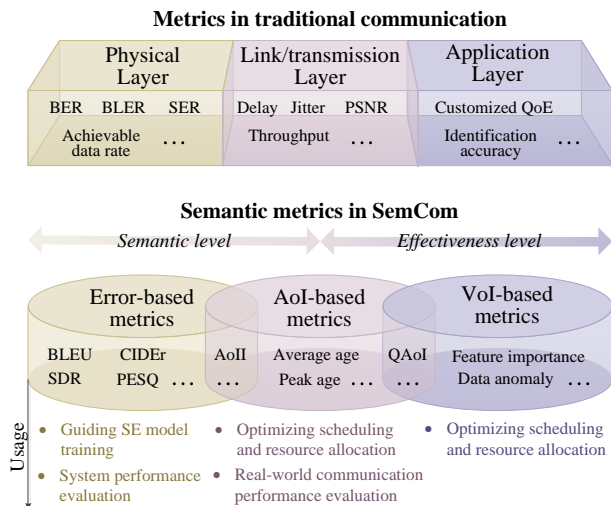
Metrics in traditional communication

Physical Layer

BER BLER SER

Achievable data rate …

Link/transmission Layer

Delay Jitter PSNR

Throughput …

Application Layer

Customized QoE

Identification accuracy …

Semantic metrics in SemCom

Semantic level

Effectiveness level

Error-based metrics

BLEU CIDEr

SDR PESQ …

AoI-based metrics

AoII Average age

… Peak age …

VoI-based metrics

QAoI Feature importance

… Data anomaly …

Usage

• Guiding SE model training

• System performance evaluation

• Optimizing scheduling and resource allocation

• Real-world communication performance evaluation

• Optimizing scheduling and resource allocation